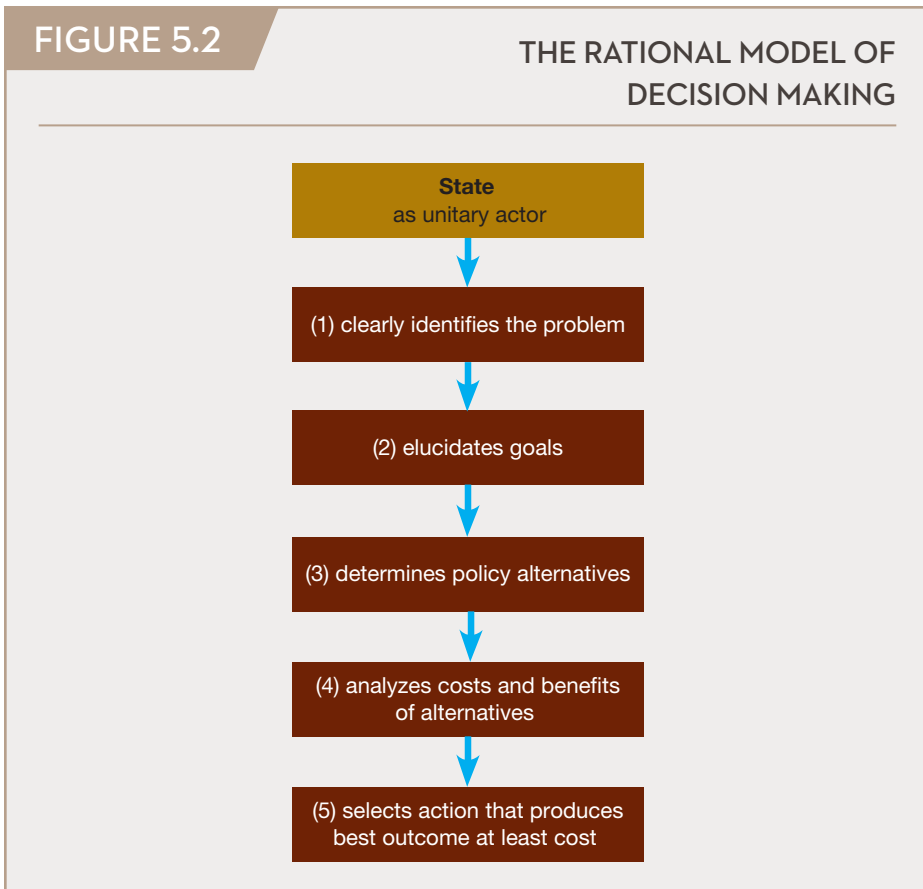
FIGURE 5.2

THE RATIONAL MODEL OF DECISION MAKING

State
as unitary actor

(1) clearly identifies the problem

(2) elucidates goals

(3) determines policy alternatives

(4) analyzes costs and benefits of alternatives

(5) selects action that produces best outcome at least cost